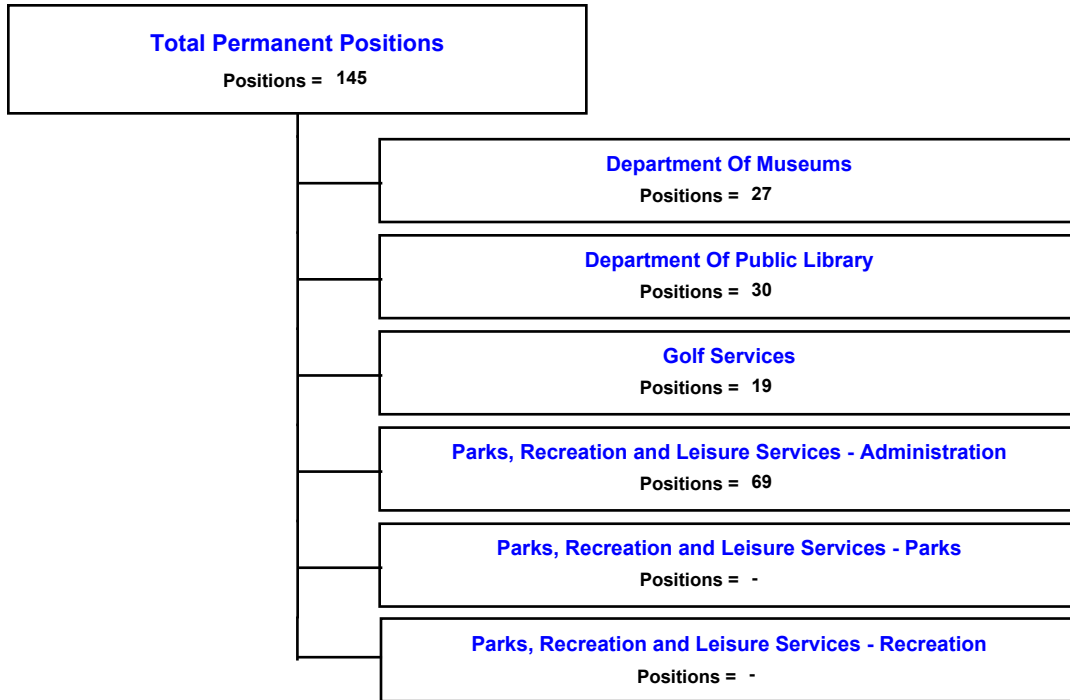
Total Permanent Positions
Positions = 145

Department Of Museums
Positions = 27

Department Of Public Library
Positions = 30

Golf Services
Positions = 19

Parks, Recreation and Leisure Services - Administration
Positions = 69

Parks, Recreation and Leisure Services - Parks
Positions = -

Parks, Recreation and Leisure Services - Recreation
Positions = -